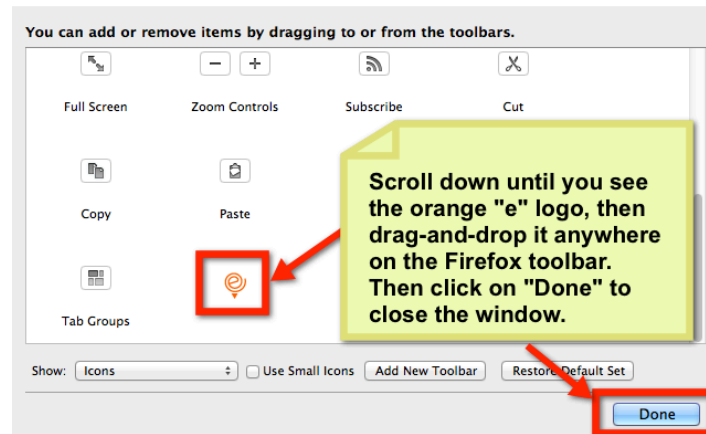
You can add or remove items by dragging to or from the toolbars.

Full Screen

Zoom Controls

Subscribe

Cut

Copy

Paste

Tab Groups

Scroll down until you see the orange "e" logo, then drag-and-drop it anywhere on the Firefox toolbar. Then click on "Done" to close the window.

Show: Icons

Use Small Icons

Add New Toolbar

Restore Default Set

Done